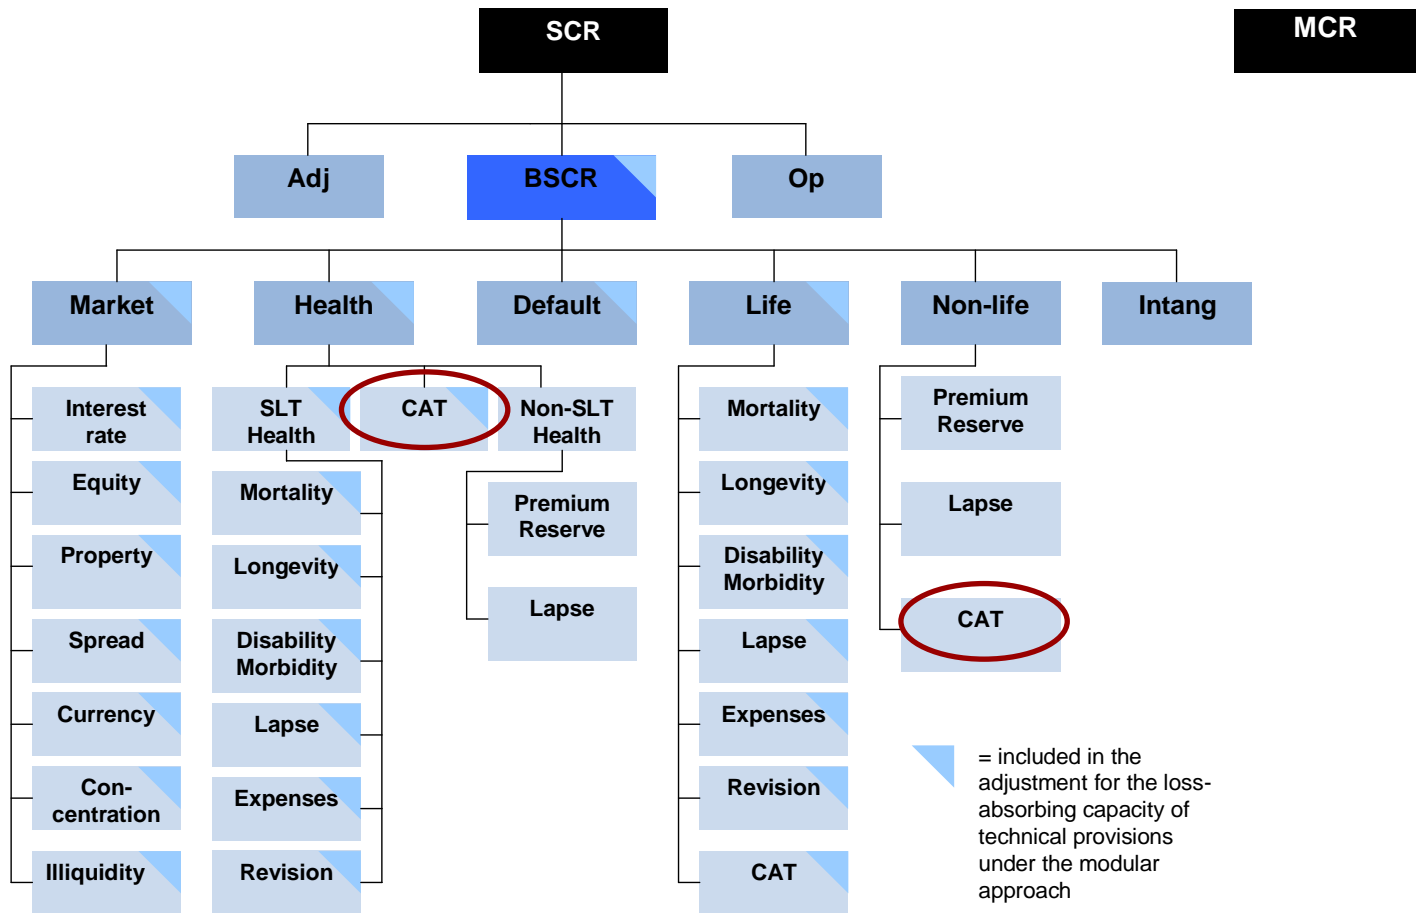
SCR

MCR

Adj

BSCR

Op

Market

Health

Default

Life

Non-life

Intang

Interest rate

Equity

Property

Spread

Currency

Con-centration

Illiquidity

SLT Health

CAT

Non-SLT Health

Mortality

Longevity

Disability Morbidity

Lapse

Expenses

Revision

Premium Reserve

Lapse

Mortality

Longevity

Disability Morbidity

Lapse

Expenses

Revision

CAT

Premium Reserve

Lapse

CAT

= included in the adjustment for the loss-absorbing capacity of technical provisions under the modular approach